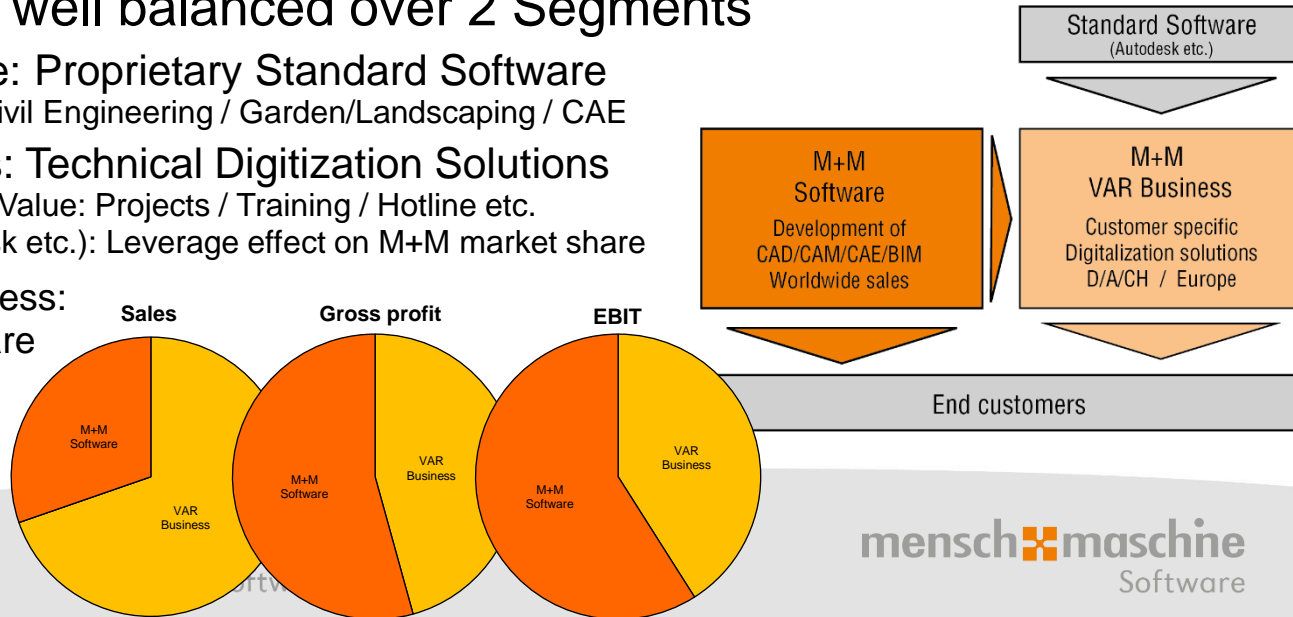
well balanced over 2 Segments

e: Proprietary Standard Software
ivil Engineering / Garden/Landscaping / CAE

: Technical Digitization Solutions
Value: Projects / Training / Hotline etc.
k etc.): Leverage effect on M+M market share

ess:
are

Sales

Gross profit

EBIT

M+M Software

VAR Business

VAR Business

M+M Software

VAR Business

M+M Software

rtw

Standard Software
(Autodesk etc.)

M+M
Software
Development of
CAD/CAM/CAE/BIM
Worldwide sales

M+M
VAR Business
Customer specific
Digitalization solutions
D/A/CH / Europe

End customers

mensch maschine
Software